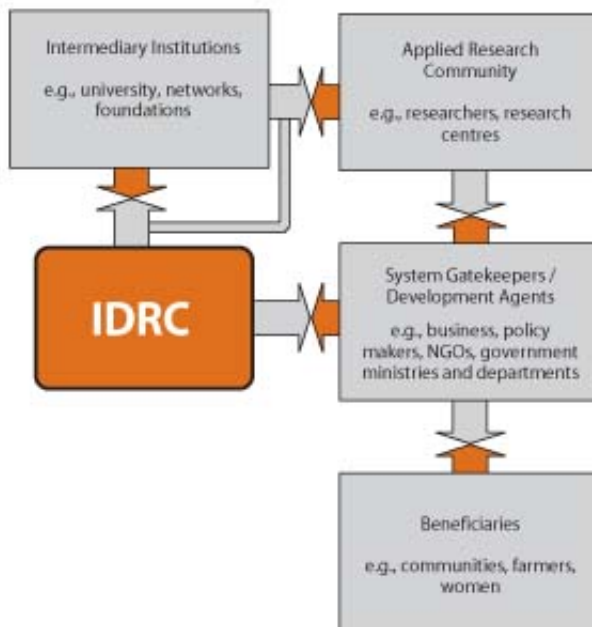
Intermediary Institutions

e.g., university, networks, foundations

Applied Research Community

e.g., researchers, research centres

IDRC

System Gatekeepers / Development Agents

e.g., business, policy makers, NGOs, government ministries and departments

Beneficiaries

e.g., communities, farmers, women